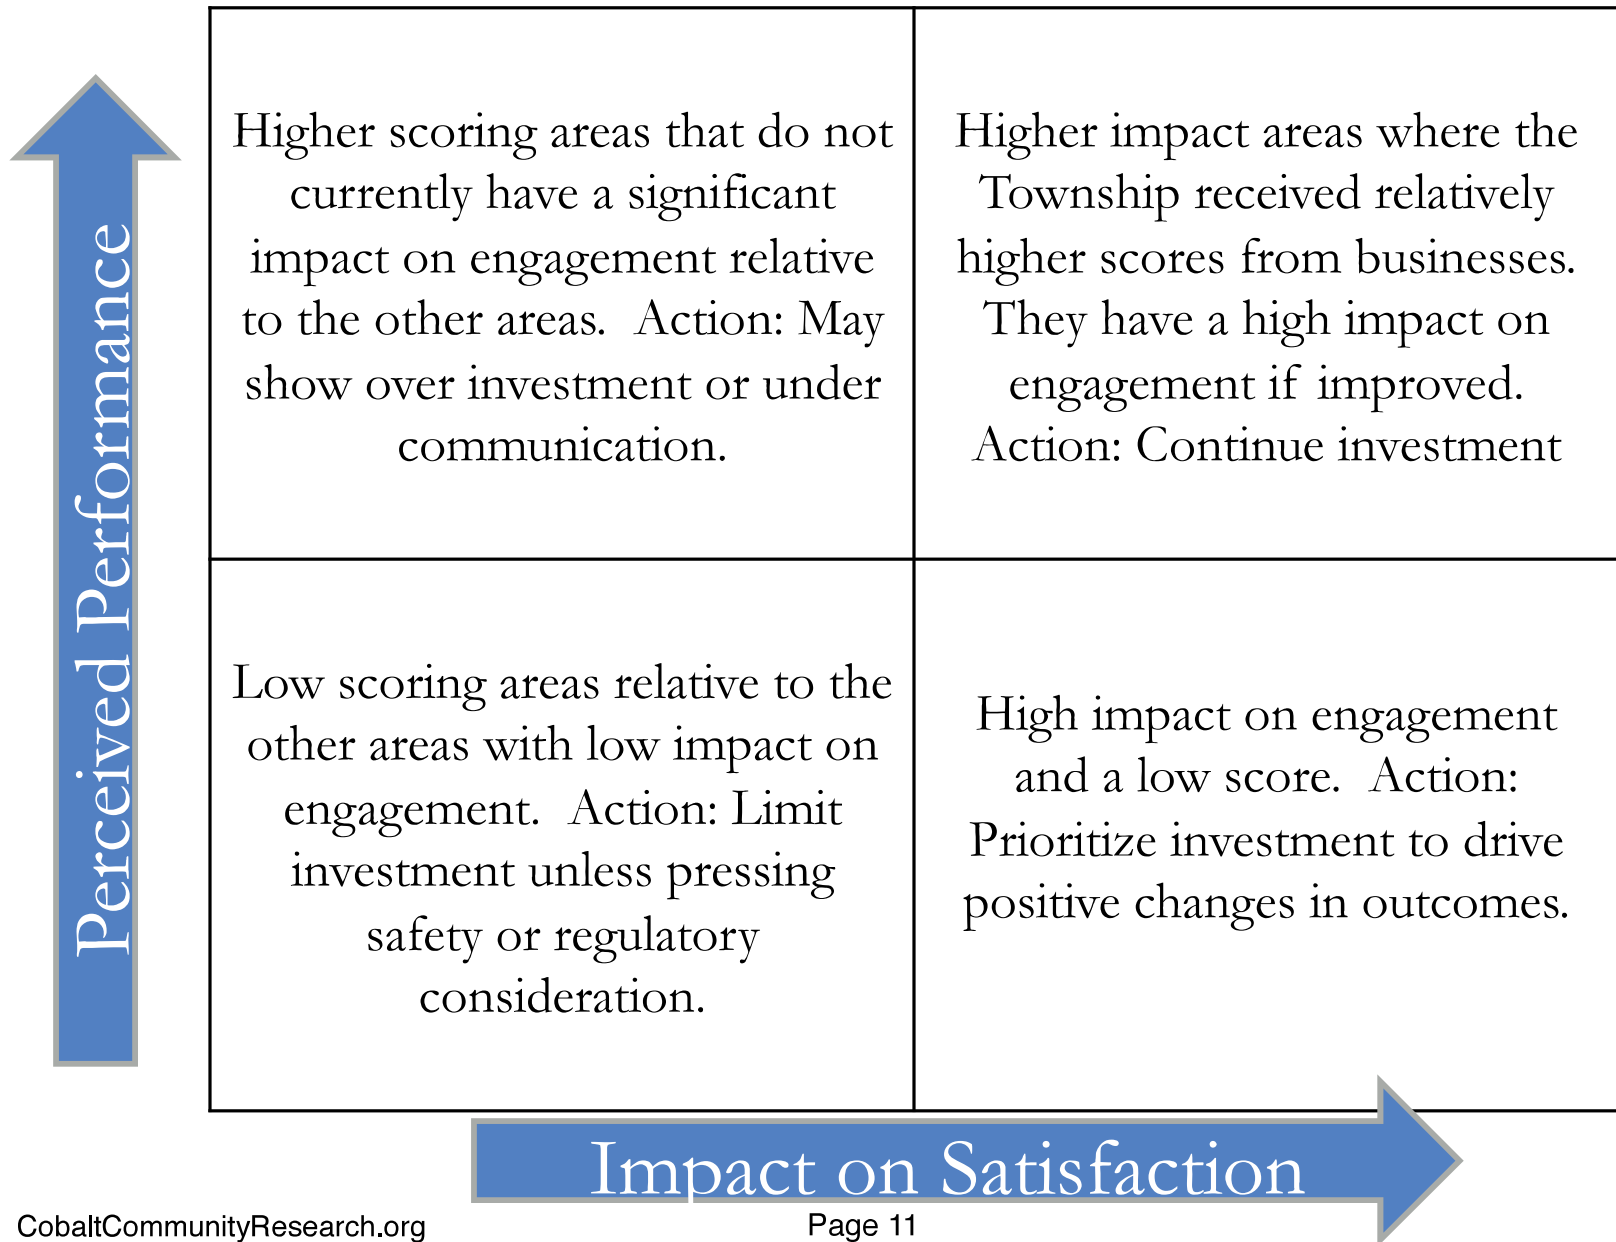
Perceived Performance

Higher scoring areas that do not currently have a significant impact on engagement relative to the other areas. Action: May show over investment or under communication.

Higher impact areas where the Township received relatively higher scores from businesses. They have a high impact on engagement if improved. Action: Continue investment

Low scoring areas relative to the other areas with low impact on engagement. Action: Limit investment unless pressing safety or regulatory consideration.

High impact on engagement and a low score. Action: Prioritize investment to drive positive changes in outcomes.

Impact on Satisfaction

CobaltCommunityResearch.org

Page 11